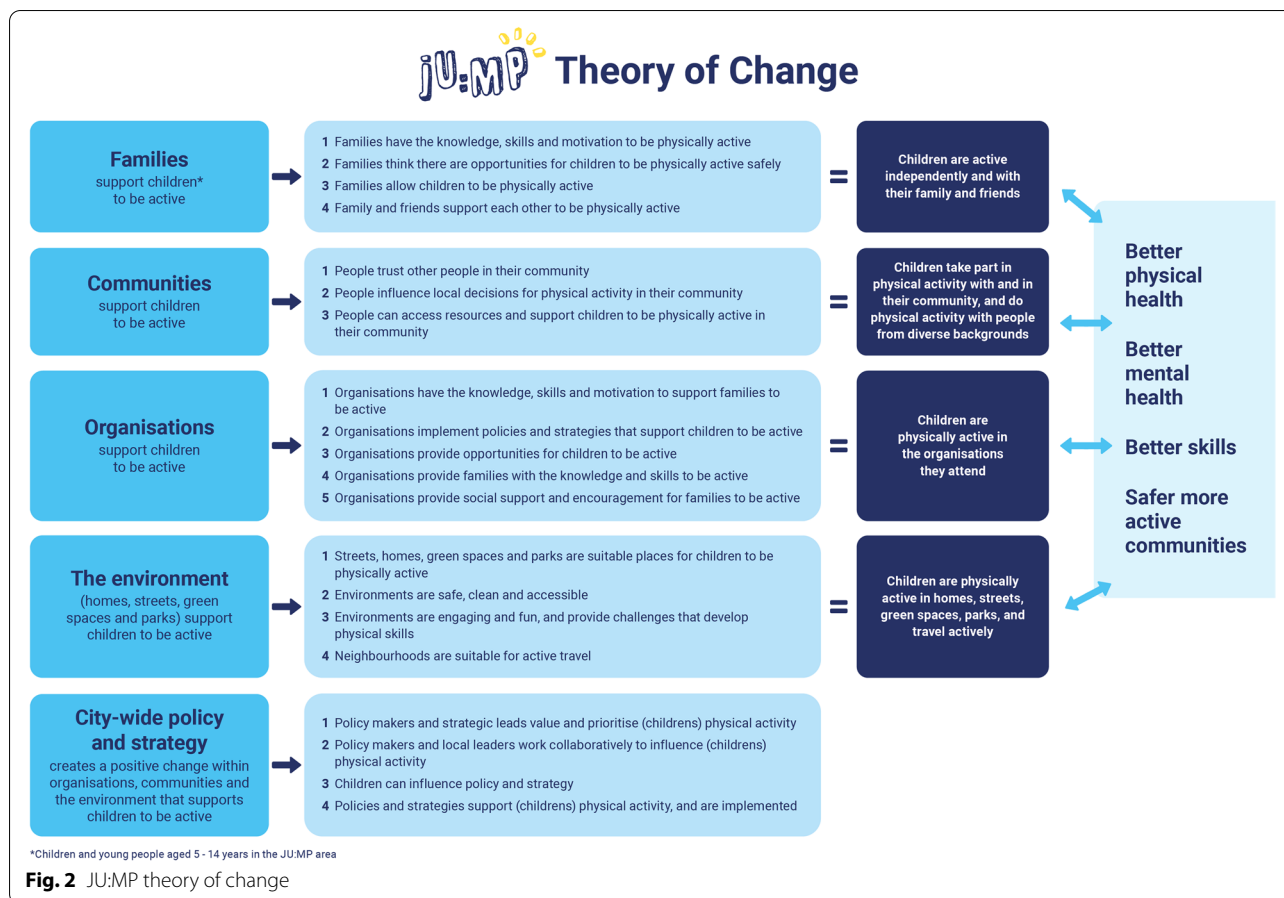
JU:MP Theory of Change

Families
support children*
to be active

1 Families have the knowledge, skills and motivation to be physically active
2 Families think there are opportunities for children to be physically active safely
3 Families allow children to be physically active
4 Family and friends support each other to be physically active

=

Children are active independently and with their family and friends

Communities
support children
to be active

1 People trust other people in their community
2 People influence local decisions for physical activity in their community
3 People can access resources and support children to be physically active in their community

=

Children take part in physical activity with and in their community, and do physical activity with people from diverse backgrounds

Organisations
support children
to be active

1 Organisations have the knowledge, skills and motivation to support families to be active
2 Organisations implement policies and strategies that support children to be active
3 Organisations provide opportunities for children to be active
4 Organisations provide families with the knowledge and skills to be active
5 Organisations provide social support and encouragement for families to be active

=

Children are physically active in the organisations they attend

The environment
(homes, streets, green spaces and parks) support children to be active

1 Streets, homes, green spaces and parks are suitable places for children to be physically active
2 Environments are safe, clean and accessible
3 Environments are engaging and fun, and provide challenges that develop physical skills
4 Neighbourhoods are suitable for active travel

=

Children are physically active in homes, streets, green spaces, parks, and travel actively

City-wide policy and strategy
creates a positive change within organisations, communities and the environment that supports children to be active

1 Policy makers and strategic leads value and prioritise (childrens) physical activity
2 Policy makers and local leaders work collaboratively to influence (childrens) physical activity
3 Children can influence policy and strategy
4 Policies and strategies support (childrens) physical activity, and are implemented

Better physical health

Better mental health

Better skills

Safer more active communities

*Children and young people aged 5 - 14 years in the JU:MP area

Fig. 2 JU:MP theory of change